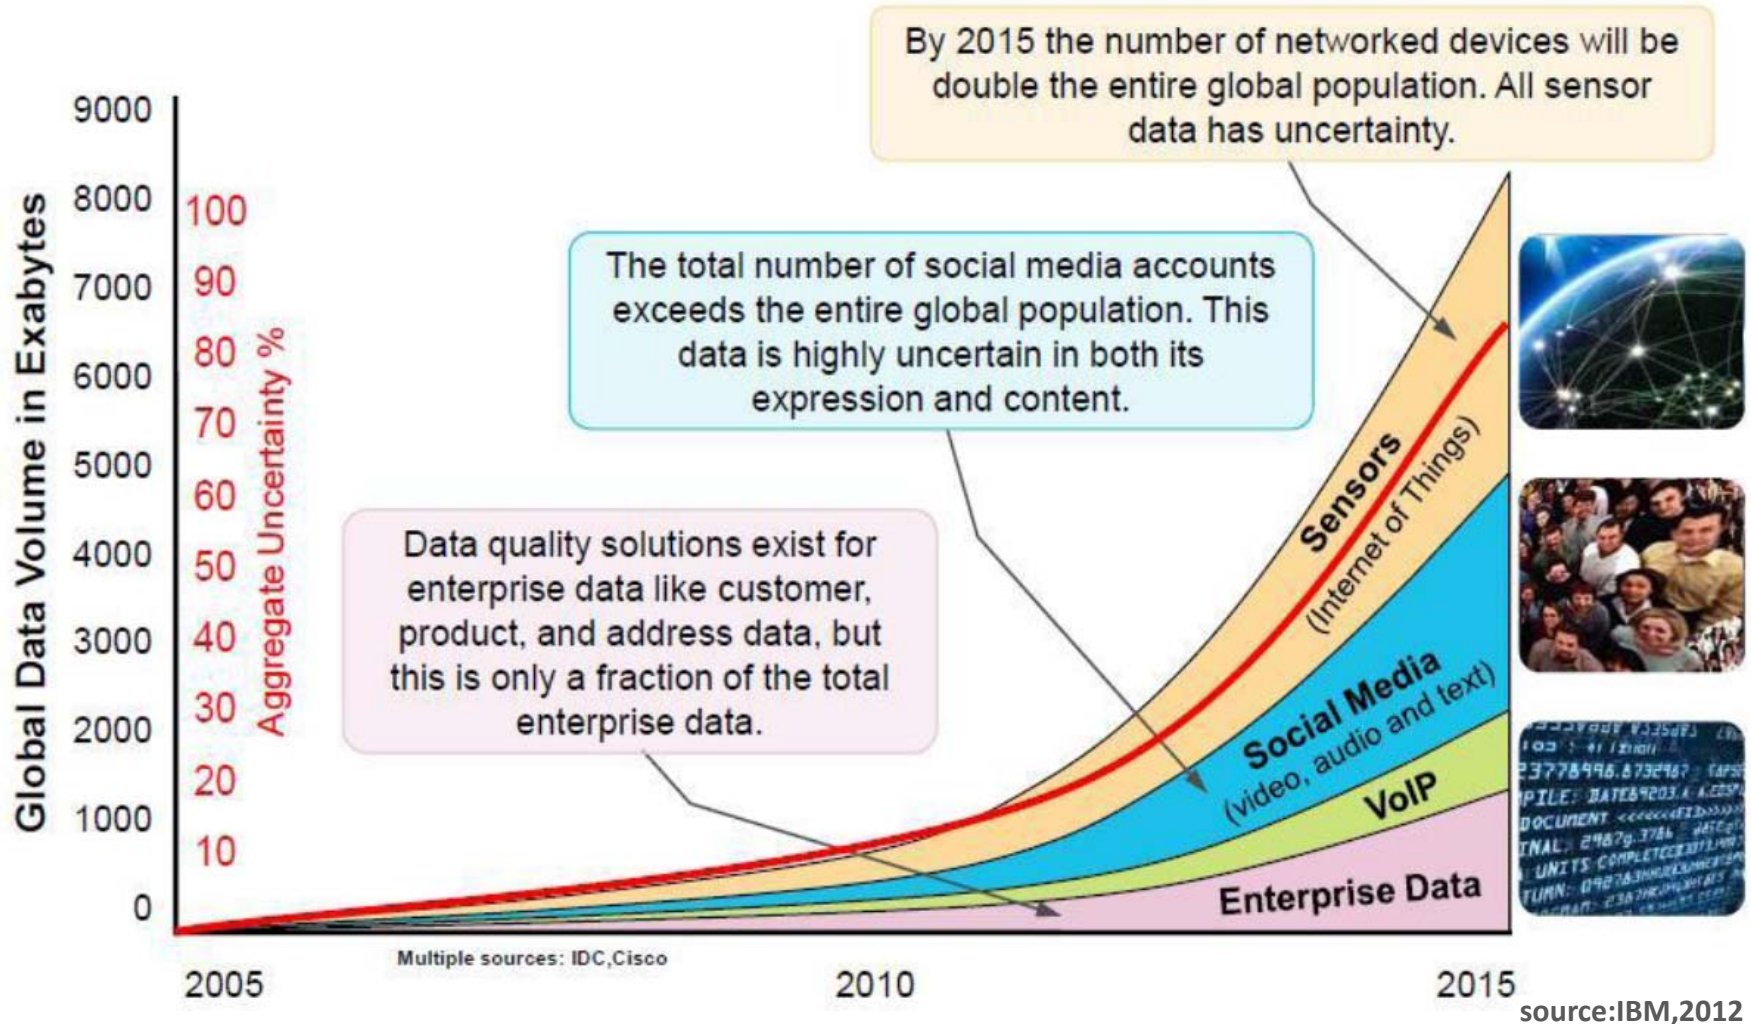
By 2015 the number of networked devices will be double the entire global population. All sensor data has uncertainty.

The total number of social media accounts exceeds the entire global population. This data is highly uncertain in both its expression and content.

Data quality solutions exist for enterprise data like customer, product, and address data, but this is only a fraction of the total enterprise data.

Global Data Volume in Exabytes

9000
8000
7000
6000
5000
4000
3000
2000
1000
0

Aggregate Uncertainty %

100
90
80
70
60
50
40
30
20
10

Sensors
(Internet of Things)

Social Media
(video, audio and text)

VoIP

Enterprise Data

Multiple sources: IDC,Cisco

2005
2010
2015

source:IBM,2012